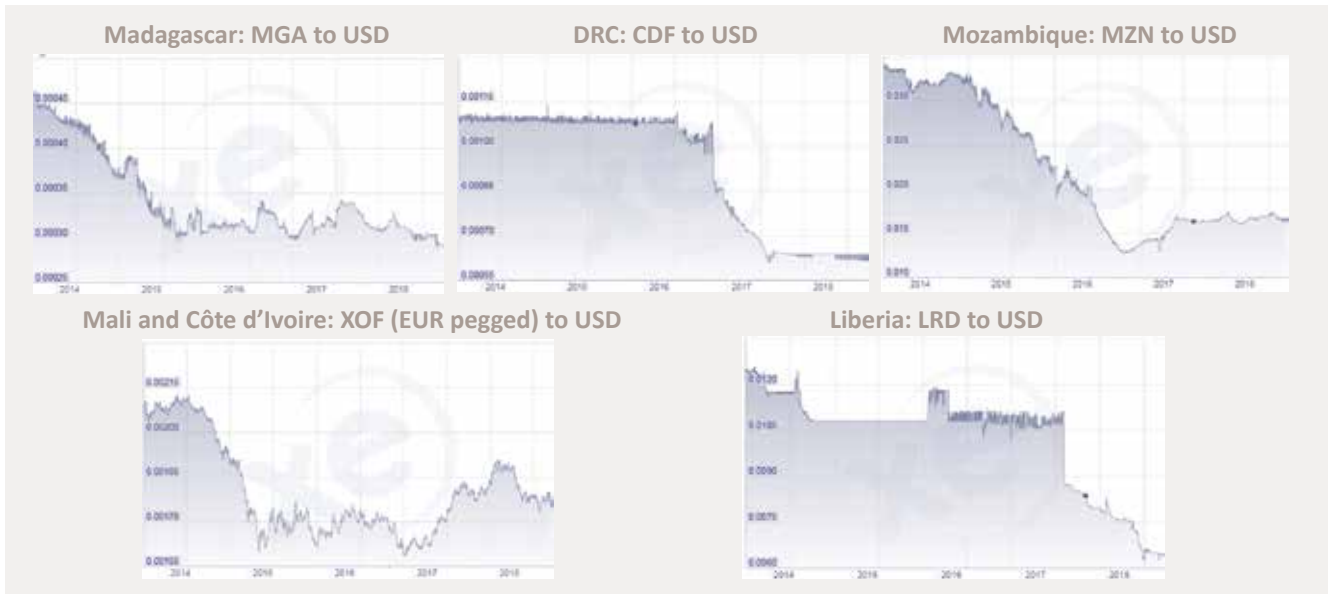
Madagascar: MGA to USD

0.00045
0.00040
0.00035
0.00030
0.00025
2014
2015
2016
2017
2018

DRC: CDF to USD

0.00115
0.00100
0.00085
0.00070
0.00055
2014
2015
2016
2017
2018

Mozambique: MZN to USD

0.035
0.030
0.025
0.020
0.015
0.010
2014
2015
2016
2017
2018

Mali and Côte d'Ivoire: XOF (EUR pegged) to USD

0.00210
0.00200
0.00185
0.00170
0.00155
2014
2015
2016
2017
2018

Liberia: LRD to USD

0.0130
0.0100
0.0090
0.0070
0.0060
2014
2015
2016
2017
2018